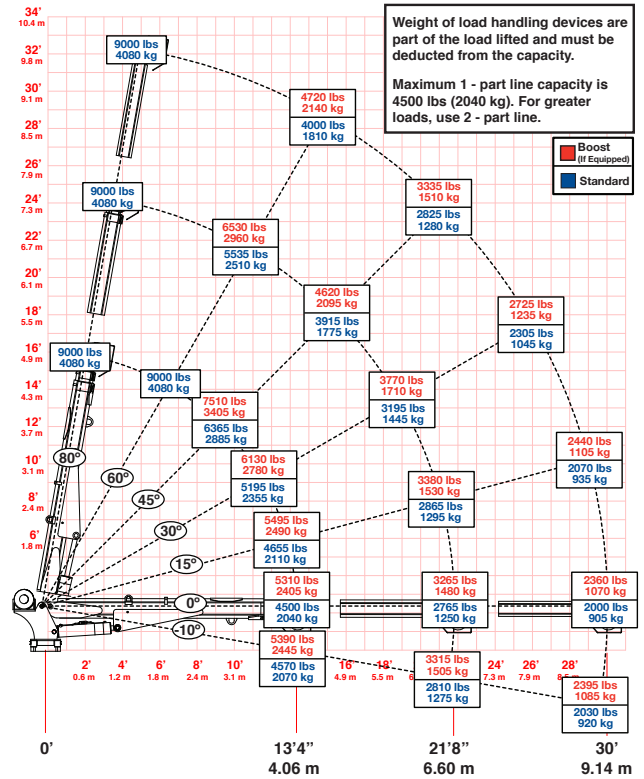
Weight of load handling devices are part of the load lifted and must be deducted from the capacity.

Maximum 1 - part line capacity is 4500 lbs (2040 kg). For greater loads, use 2 - part line.

Boost (If Equipped)

Standard

34'
10.4 m
32'
9.8 m
30'
9.1 m
28'
8.5 m
26'
7.9 m
24'
7.3 m
22'
6.7 m
20'
6.1 m
18'
5.5 m
16'
4.9 m
14'
4.3 m
12'
3.7 m
10'
3.1 m
8'
2.4 m
6'
1.8 m

9000 lbs
4080 kg

4720 lbs
2140 kg
4000 lbs
1810 kg

3335 lbs
1510 kg
2825 lbs
1280 kg

9000 lbs
4080 kg

6530 lbs
2960 kg
5535 lbs
2510 kg

4620 lbs
2095 kg
3915 lbs
1775 kg

2725 lbs
1235 kg
2305 lbs
1045 kg

9000 lbs
4080 kg

9000 lbs
4080 kg

7510 lbs
3405 kg
6365 lbs
2885 kg

3770 lbs
1710 kg
3195 lbs
1445 kg

2440 lbs
1105 kg
2070 lbs
935 kg

80°
60°
45°
30°
15°
0°
-10°

6130 lbs
2780 kg
5195 lbs
2355 kg

3380 lbs
1530 kg
2865 lbs
1295 kg

5495 lbs
2490 kg
4655 lbs
2110 kg

5310 lbs
2405 kg
4500 lbs
2040 kg

3265 lbs
1480 kg
2765 lbs
1250 kg

2360 lbs
1070 kg
2000 lbs
905 kg

5390 lbs
2445 kg
4570 lbs
2070 kg

3315 lbs
1505 kg
2810 lbs
1275 kg

2395 lbs
1085 kg
2030 lbs
920 kg

2'
0.6 m
4'
1.2 m
6'
1.8 m
8'
2.4 m
10'
3.1 m
16'
4.9 m
18'
5.5 m
24'
7.3 m
26'
7.9 m
28'

0'
13'4"
4.06 m
21'8"
6.60 m
30'
9.14 m